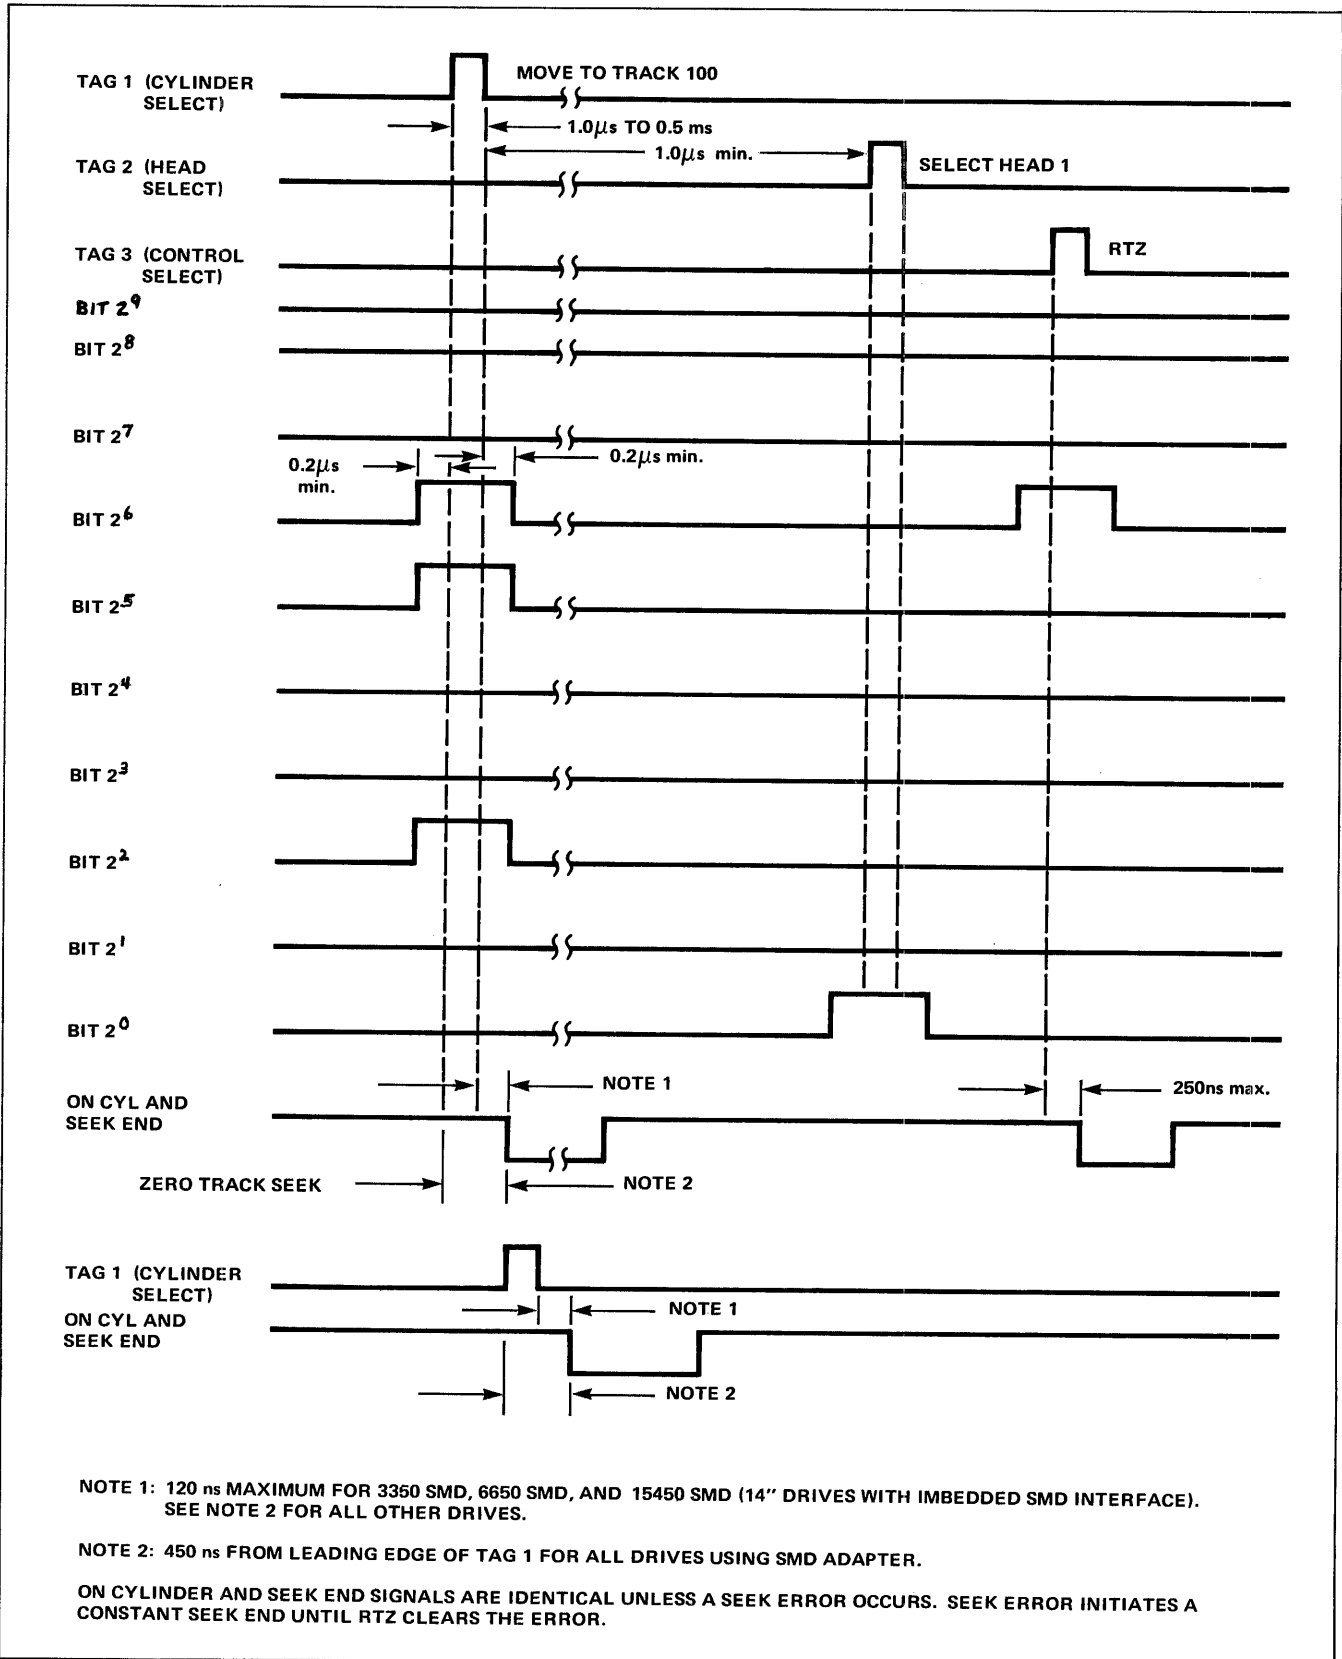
TAG 1 (CYLINDER SELECT)

MOVE TO TRACK 100

1.0$\mu$s TO 0.5 ms

TAG 2 (HEAD SELECT)

1.0$\mu$s min.

SELECT HEAD 1

TAG 3 (CONTROL SELECT)

RTZ

BIT $2^9$

BIT $2^8$

BIT $2^7$

0.2$\mu$s min.

0.2$\mu$s min.

BIT $2^6$

BIT $2^5$

BIT $2^4$

BIT $2^3$

BIT $2^2$

BIT $2^1$

BIT $2^0$

NOTE 1

250ns max.

ON CYL AND SEEK END

ZERO TRACK SEEK

NOTE 2

TAG 1 (CYLINDER SELECT)

NOTE 1

ON CYL AND SEEK END

NOTE 2

NOTE 1: 120 ns MAXIMUM FOR 3350 SMD, 6650 SMD, AND 15450 SMD (14" DRIVES WITH IMBEDDED SMD INTERFACE). SEE NOTE 2 FOR ALL OTHER DRIVES.

NOTE 2: 450 ns FROM LEADING EDGE OF TAG 1 FOR ALL DRIVES USING SMD ADAPTER.

ON CYLINDER AND SEEK END SIGNALS ARE IDENTICAL UNLESS A SEEK ERROR OCCURS. SEEK ERROR INITIATES A CONSTANT SEEK END UNTIL RTZ CLEARS THE ERROR.